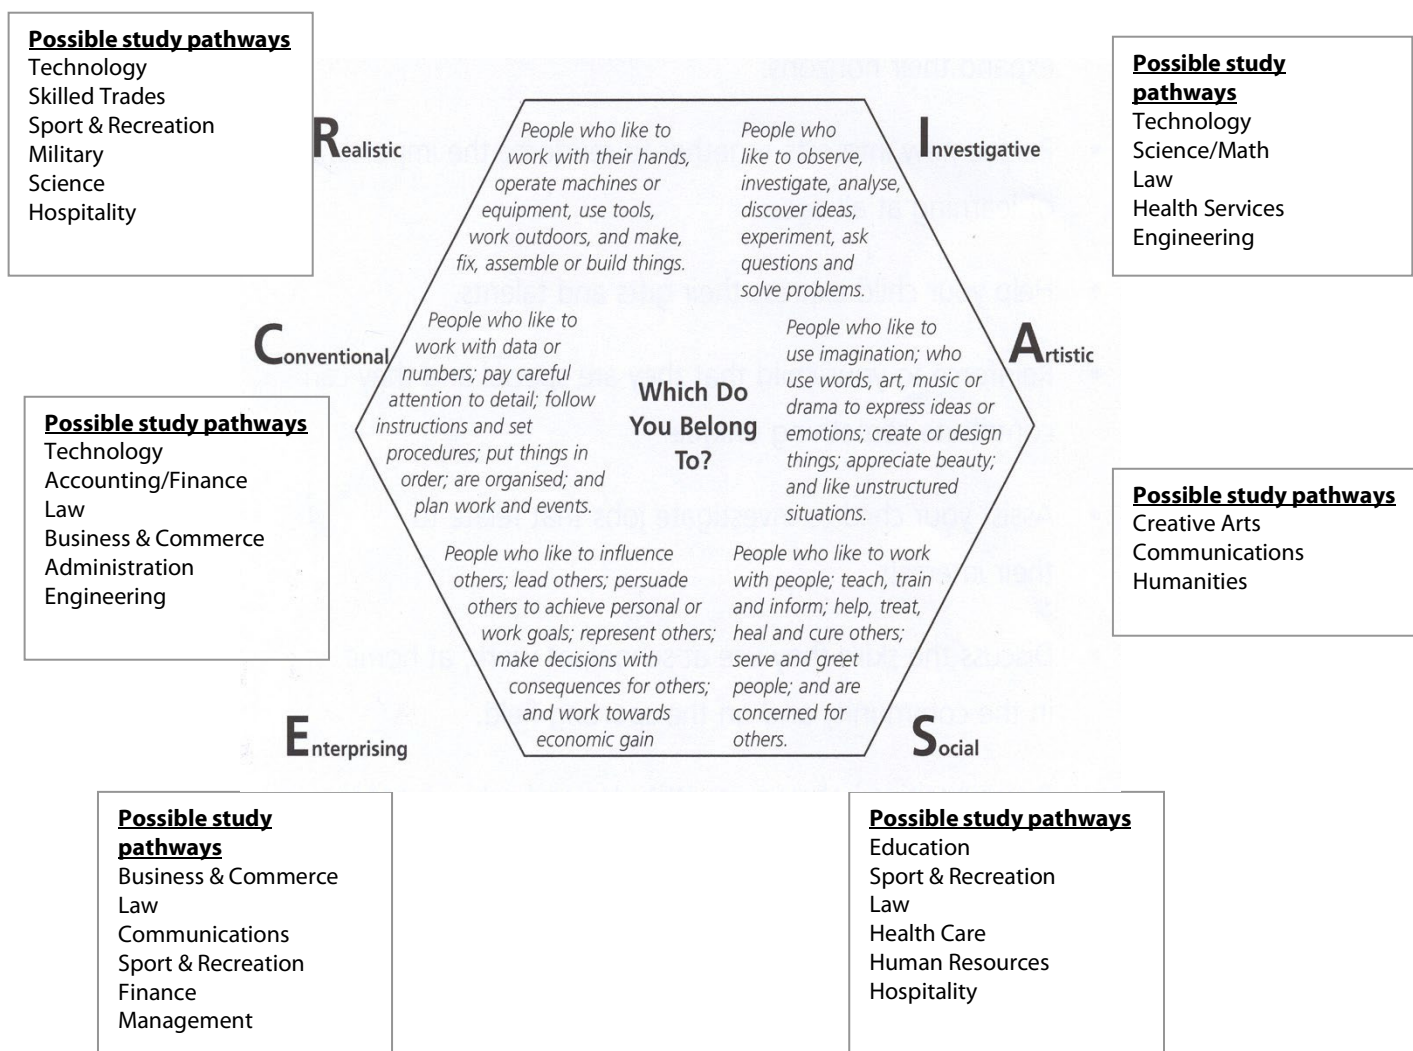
**Possible study pathways**
Technology
Skilled Trades
Sport & Recreation
Military
Science
Hospitality

Realistic

People who like to work with their hands, operate machines or equipment, use tools, work outdoors, and make, fix, assemble or build things.

People who like to observe, investigate, analyse, discover ideas, experiment, ask questions and solve problems.

Investigative

**Possible study pathways**
Technology
Science/Math
Law
Health Services
Engineering

Conventional

People who like to work with data or numbers; pay careful attention to detail; follow instructions and set procedures; put things in order; are organised; and plan work and events.

Which Do You Belong To?

People who like to use imagination; who use words, art, music or drama to express ideas or emotions; create or design things; appreciate beauty; and like unstructured situations.

Artistic

**Possible study pathways**
Technology
Accounting/Finance
Law
Business & Commerce
Administration
Engineering

**Possible study pathways**
Creative Arts
Communications
Humanities

People who like to influence others; lead others; persuade others to achieve personal or work goals; represent others; make decisions with consequences for others; and work towards economic gain

People who like to work with people; teach, train and inform; help, treat, heal and cure others; serve and greet people; and are concerned for others.

Enterprising

Social

**Possible study pathways**
Business & Commerce
Law
Communications
Sport & Recreation
Finance
Management

**Possible study pathways**
Education
Sport & Recreation
Law
Health Care
Human Resources
Hospitality